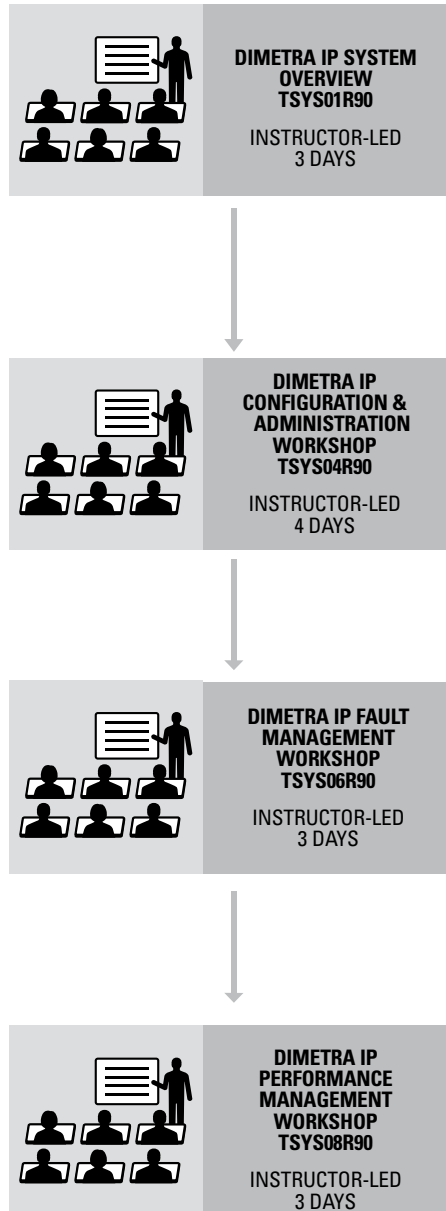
DIMETRA IP SYSTEM OVERVIEW
TSYS01R90

INSTRUCTOR-LED
3 DAYS

DIMETRA IP CONFIGURATION & ADMINISTRATION WORKSHOP
TSYS04R90

INSTRUCTOR-LED
4 DAYS

DIMETRA IP FAULT MANAGEMENT WORKSHOP
TSYS06R90

INSTRUCTOR-LED
3 DAYS

DIMETRA IP PERFORMANCE MANAGEMENT WORKSHOP
TSYS08R90

INSTRUCTOR-LED
3 DAYS